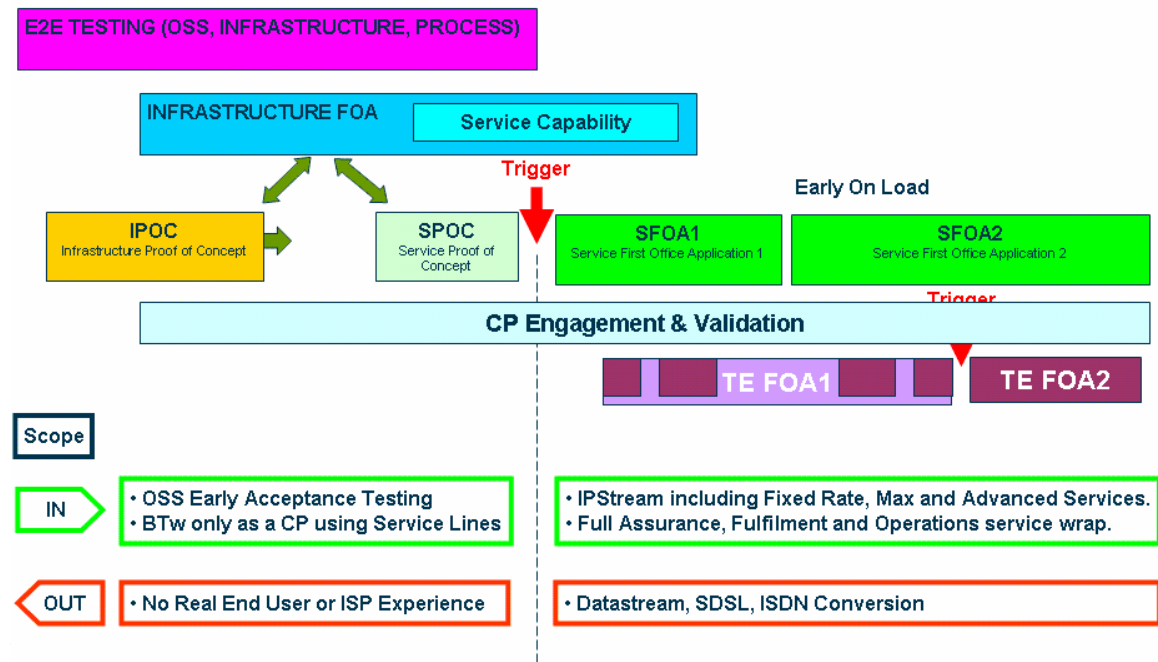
E2E TESTING (OSS, INFRASTRUCTURE, PROCESS)

INFRASTRUCTURE FOA

Service Capability

Trigger

Early On Load

IPOC
Infrastructure Proof of Concept

SPOC
Service Proof of Concept

SFOA1
Service First Office Application 1

SFOA2
Service First Office Application 2

Trigger

CP Engagement & Validation

TE FOA1

TE FOA2

Scope

IN

• OSS Early Acceptance Testing
• BTw only as a CP using Service Lines

• IPStream including Fixed Rate, Max and Advanced Services.
• Full Assurance, Fulfilment and Operations service wrap.

OUT

• No Real End User or ISP Experience

• Datastream, SDSL, ISDN Conversion